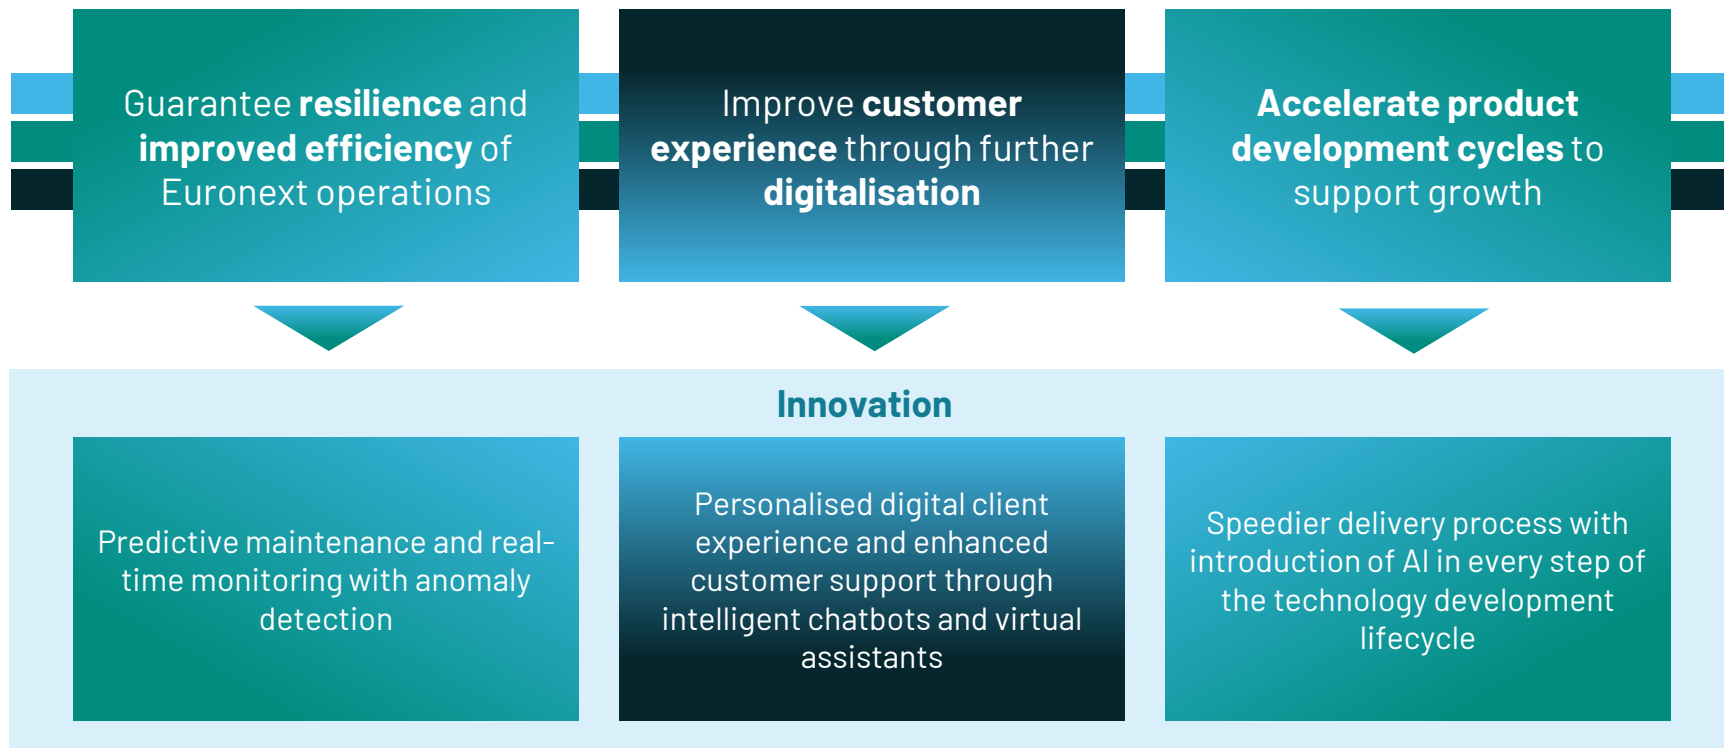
Guarantee resilience and improved efficiency of Euronext operations

Improve customer experience through further digitalisation

Accelerate product development cycles to support growth

Innovation

Predictive maintenance and real-time monitoring with anomaly detection

Personalised digital client experience and enhanced customer support through intelligent chatbots and virtual assistants

Speedier delivery process with introduction of AI in every step of the technology development lifecycle